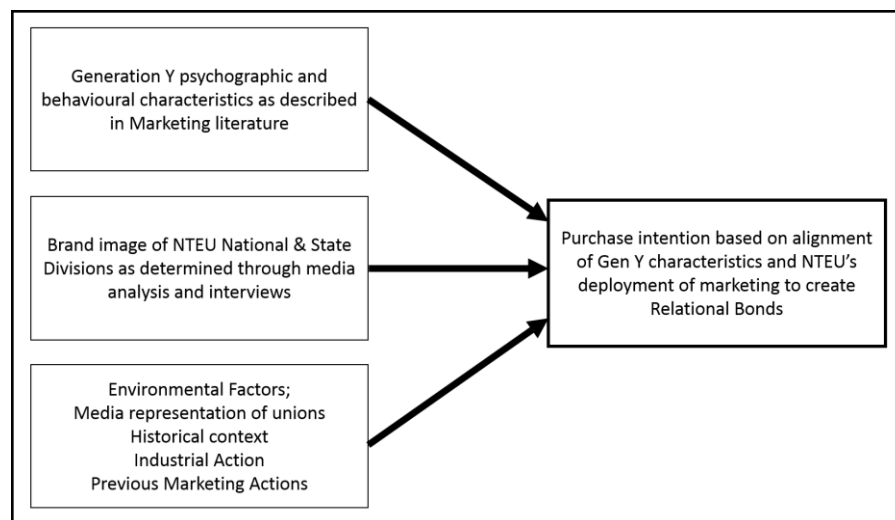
Generation Y psychographic and behavioural characteristics as described in Marketing literature

Brand image of NTEU National & State Divisions as determined through media analysis and interviews

Environmental Factors;
Media representation of unions
Historical context
Industrial Action
Previous Marketing Actions

Purchase intention based on alignment of Gen Y characteristics and NTEU's deployment of marketing to create Relational Bonds